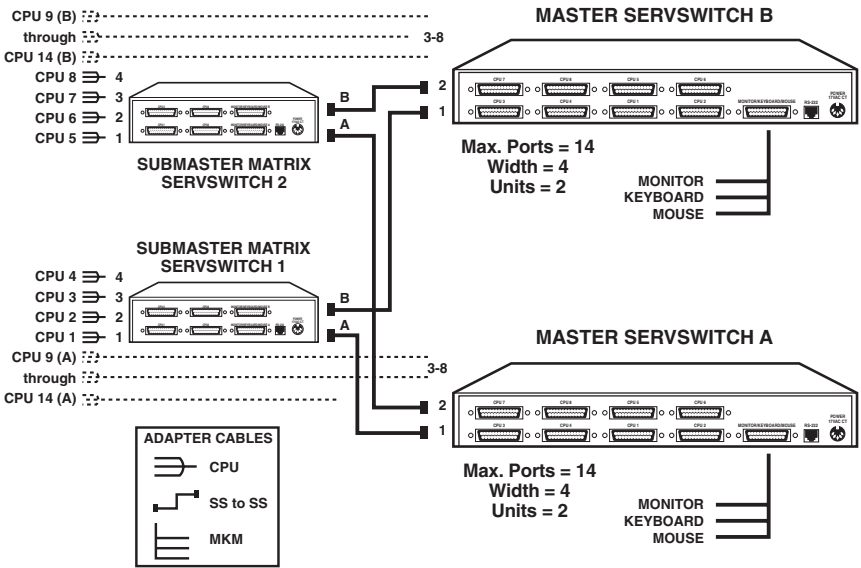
CPU 9 (B)
through
CPU 14 (B)
3-8

MASTER SERVSWITCH B

CPU 8 4
CPU 7 3
CPU 6 2
CPU 5 1

B
A
2
1

CPU 7 CPU 8 CPU 5 CPU 6
CPU 3 CPU 4 CPU 1 CPU 2 MONITOR/KEYBOARD/MOUSE RS-232 POWER

SUBMASTER MATRIX SERVSWITCH 2

Max. Ports = 14
Width = 4
Units = 2

MONITOR
KEYBOARD
MOUSE

SUBMASTER MATRIX SERVSWITCH 1

CPU 4 4
CPU 3 3
CPU 2 2
CPU 1 1

B
A

CPU 9 (A)
through
CPU 14 (A)
3-8

MASTER SERVSWITCH A

2
1

CPU 7 CPU 8 CPU 5 CPU 6
CPU 3 CPU 4 CPU 1 CPU 2 MONITOR/KEYBOARD/MOUSE RS-232 POWER

ADAPTER CABLES
CPU
SS to SS
MKM

Max. Ports = 14
Width = 4
Units = 2

MONITOR
KEYBOARD
MOUSE